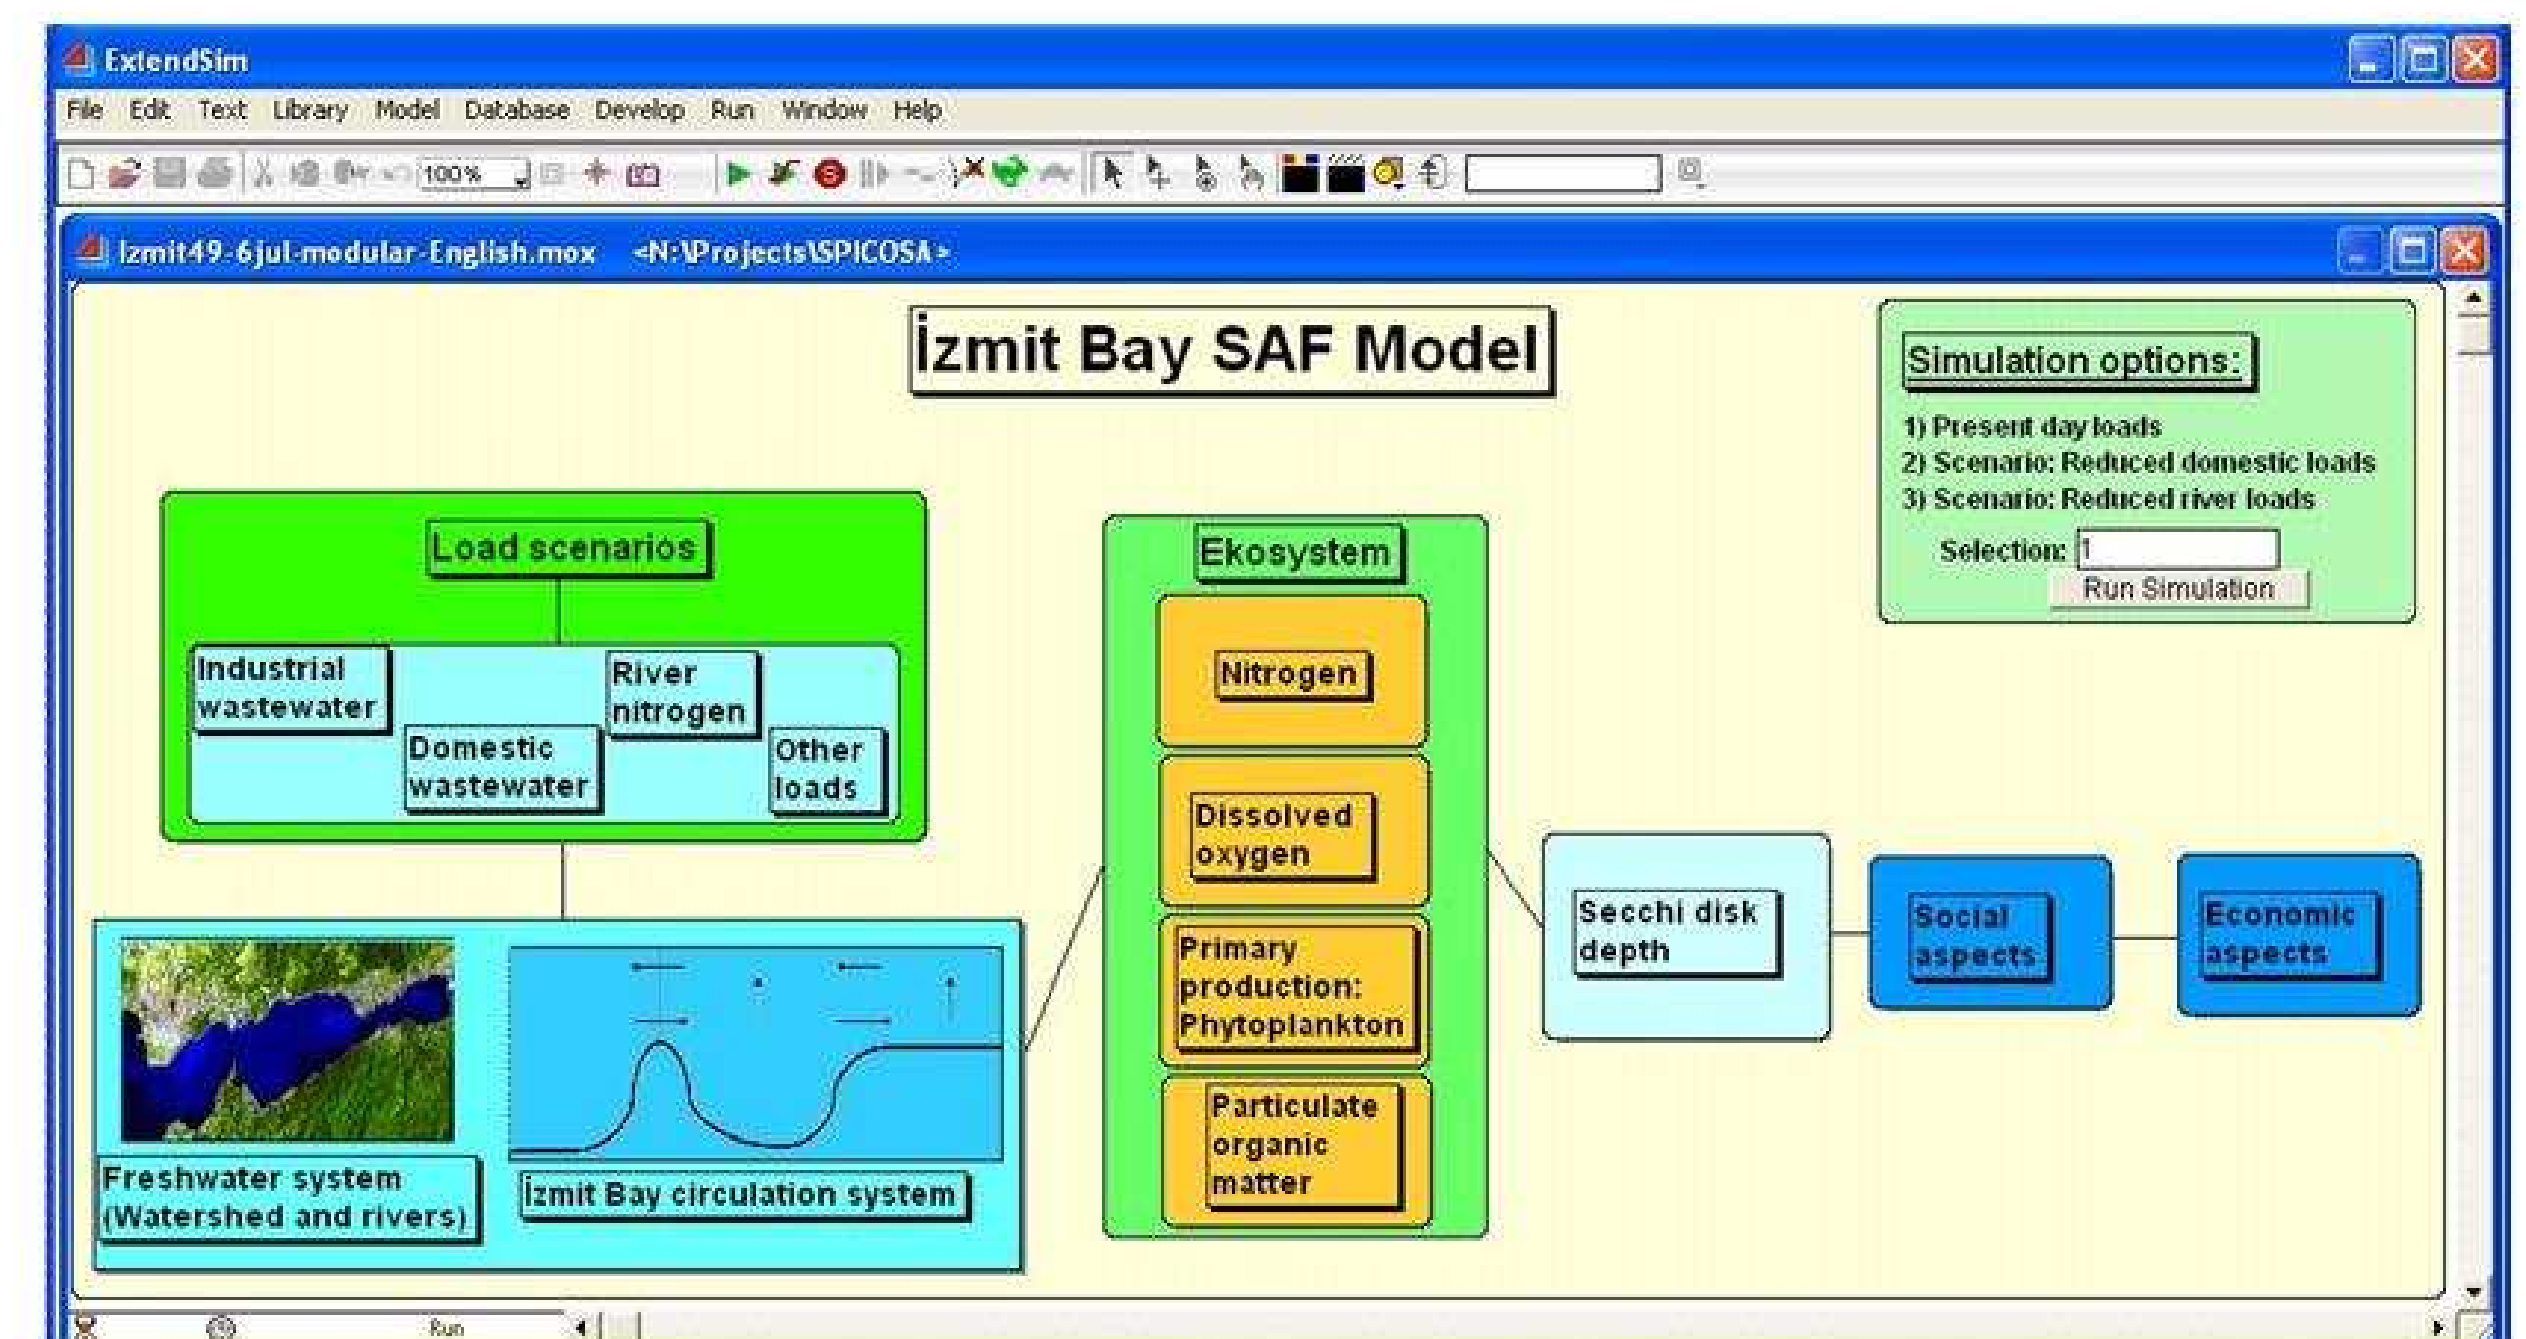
ExtendSim

File Edit Text Library Model Database Develop Run Window Help

100%

Izmit49-6jul-modular-English.mox <N:\Projects\SPICOSA>

İzmit Bay SAF Model

Simulation options:

1) Present day loads
2) Scenario: Reduced domestic loads
3) Scenario: Reduced river loads

Selection: 1

Run Simulation

Load scenarios

Industrial wastewater

Domestic wastewater

River nitrogen

Other loads

Ekosystem

Nitrogen

Dissolved oxygen

Primary production: Phytoplankton

Particulate organic matter

Secchi disk depth

Social aspects

Economic aspects

Freshwater system (Watershed and rivers)

İzmit Bay circulation system

Run